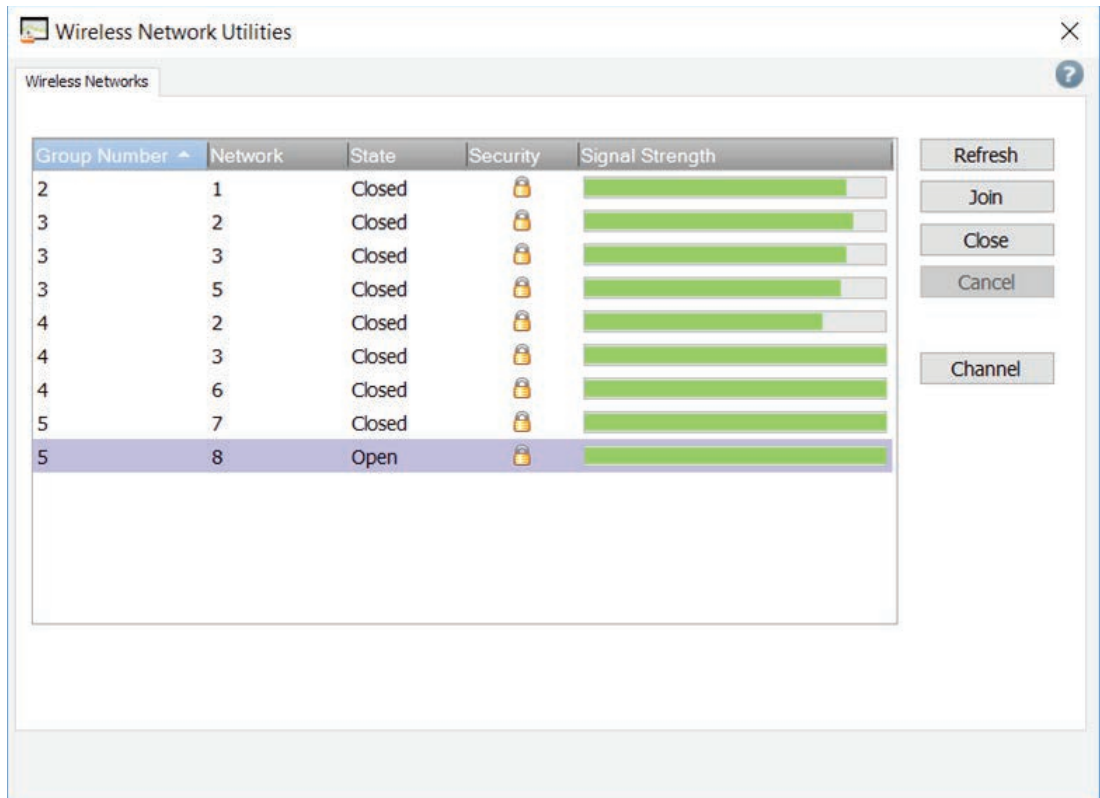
Wireless Network Utilities

Wireless Networks

| Group Number | Network | State | Security | Signal Strength |
|---|---|---|---|---|
| 2 | 1 | Closed | | |
| 3 | 2 | Closed | | |
| 3 | 3 | Closed | | |
| 3 | 5 | Closed | | |
| 4 | 2 | Closed | | |
| 4 | 3 | Closed | | |
| 4 | 6 | Closed | | |
| 5 | 7 | Closed | | |
| 5 | 8 | Open | | |

Refresh
Join
Close
Cancel
Channel